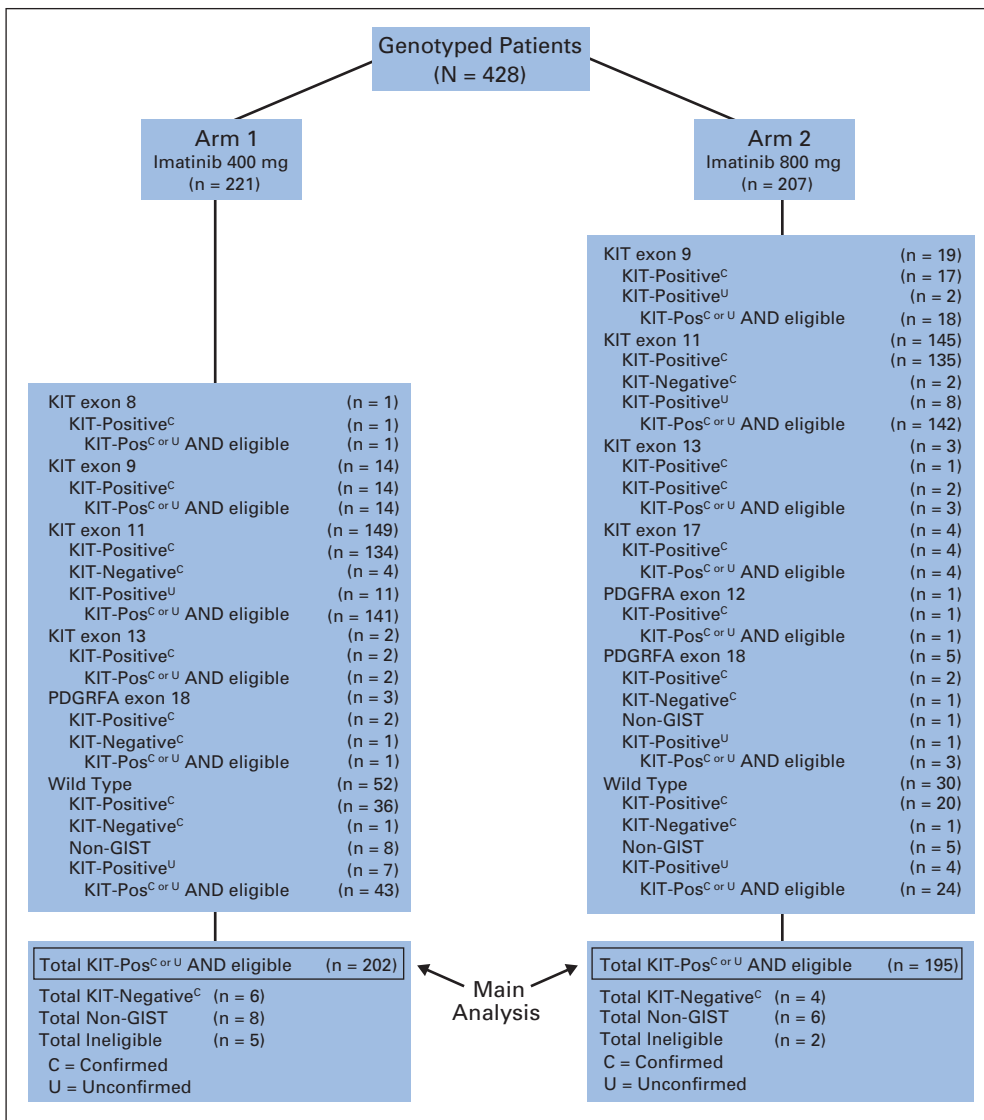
Genotyped Patients
(N = 428)

Arm 1
Imatinib 400 mg
(n = 221)

Arm 2
Imatinib 800 mg
(n = 207)

KIT exon 8 (n = 1)
KIT-Positive$^{C}$ (n = 1)
KIT-Pos$^{C \text{ or } U}$ AND eligible (n = 1)
KIT exon 9 (n = 14)
KIT-Positive$^{C}$ (n = 14)
KIT-Pos$^{C \text{ or } U}$ AND eligible (n = 14)
KIT exon 11 (n = 149)
KIT-Positive$^{C}$ (n = 134)
KIT-Negative$^{C}$ (n = 4)
KIT-Positive$^{U}$ (n = 11)
KIT-Pos$^{C \text{ or } U}$ AND eligible (n = 141)
KIT exon 13 (n = 2)
KIT-Positive$^{C}$ (n = 2)
KIT-Pos$^{C \text{ or } U}$ AND eligible (n = 2)
PDGRFA exon 18 (n = 3)
KIT-Positive$^{C}$ (n = 2)
KIT-Negative$^{C}$ (n = 1)
KIT-Pos$^{C \text{ or } U}$ AND eligible (n = 1)
Wild Type (n = 52)
KIT-Positive$^{C}$ (n = 36)
KIT-Negative$^{C}$ (n = 1)
Non-GIST (n = 8)
KIT-Positive$^{U}$ (n = 7)
KIT-Pos$^{C \text{ or } U}$ AND eligible (n = 43)

KIT exon 9 (n = 19)
KIT-Positive$^{C}$ (n = 17)
KIT-Positive$^{U}$ (n = 2)
KIT-Pos$^{C \text{ or } U}$ AND eligible (n = 18)
KIT exon 11 (n = 145)
KIT-Positive$^{C}$ (n = 135)
KIT-Negative$^{C}$ (n = 2)
KIT-Positive$^{U}$ (n = 8)
KIT-Pos$^{C \text{ or } U}$ AND eligible (n = 142)
KIT exon 13 (n = 3)
KIT-Positive$^{C}$ (n = 1)
KIT-Positive$^{C}$ (n = 2)
KIT-Pos$^{C \text{ or } U}$ AND eligible (n = 3)
KIT exon 17 (n = 4)
KIT-Positive$^{C}$ (n = 4)
KIT-Pos$^{C \text{ or } U}$ AND eligible (n = 4)
PDGFRA exon 12 (n = 1)
KIT-Positive$^{C}$ (n = 1)
KIT-Pos$^{C \text{ or } U}$ AND eligible (n = 1)
PDGRFA exon 18 (n = 5)
KIT-Positive$^{C}$ (n = 2)
KIT-Negative$^{C}$ (n = 1)
Non-GIST (n = 1)
KIT-Positive$^{U}$ (n = 1)
KIT-Pos$^{C \text{ or } U}$ AND eligible (n = 3)
Wild Type (n = 30)
KIT-Positive$^{C}$ (n = 20)
KIT-Negative$^{C}$ (n = 1)
Non-GIST (n = 5)
KIT-Positive$^{U}$ (n = 4)
KIT-Pos$^{C \text{ or } U}$ AND eligible (n = 24)

Total KIT-Pos$^{C \text{ or } U}$ AND eligible (n = 202)
Total KIT-Negative$^{C}$ (n = 6)
Total Non-GIST (n = 8)
Total Ineligible (n = 5)
C = Confirmed
U = Unconfirmed

Main Analysis

Total KIT-Pos$^{C \text{ or } U}$ AND eligible (n = 195)
Total KIT-Negative$^{C}$ (n = 4)
Total Non-GIST (n = 6)
Total Ineligible (n = 2)
C = Confirmed
U = Unconfirmed